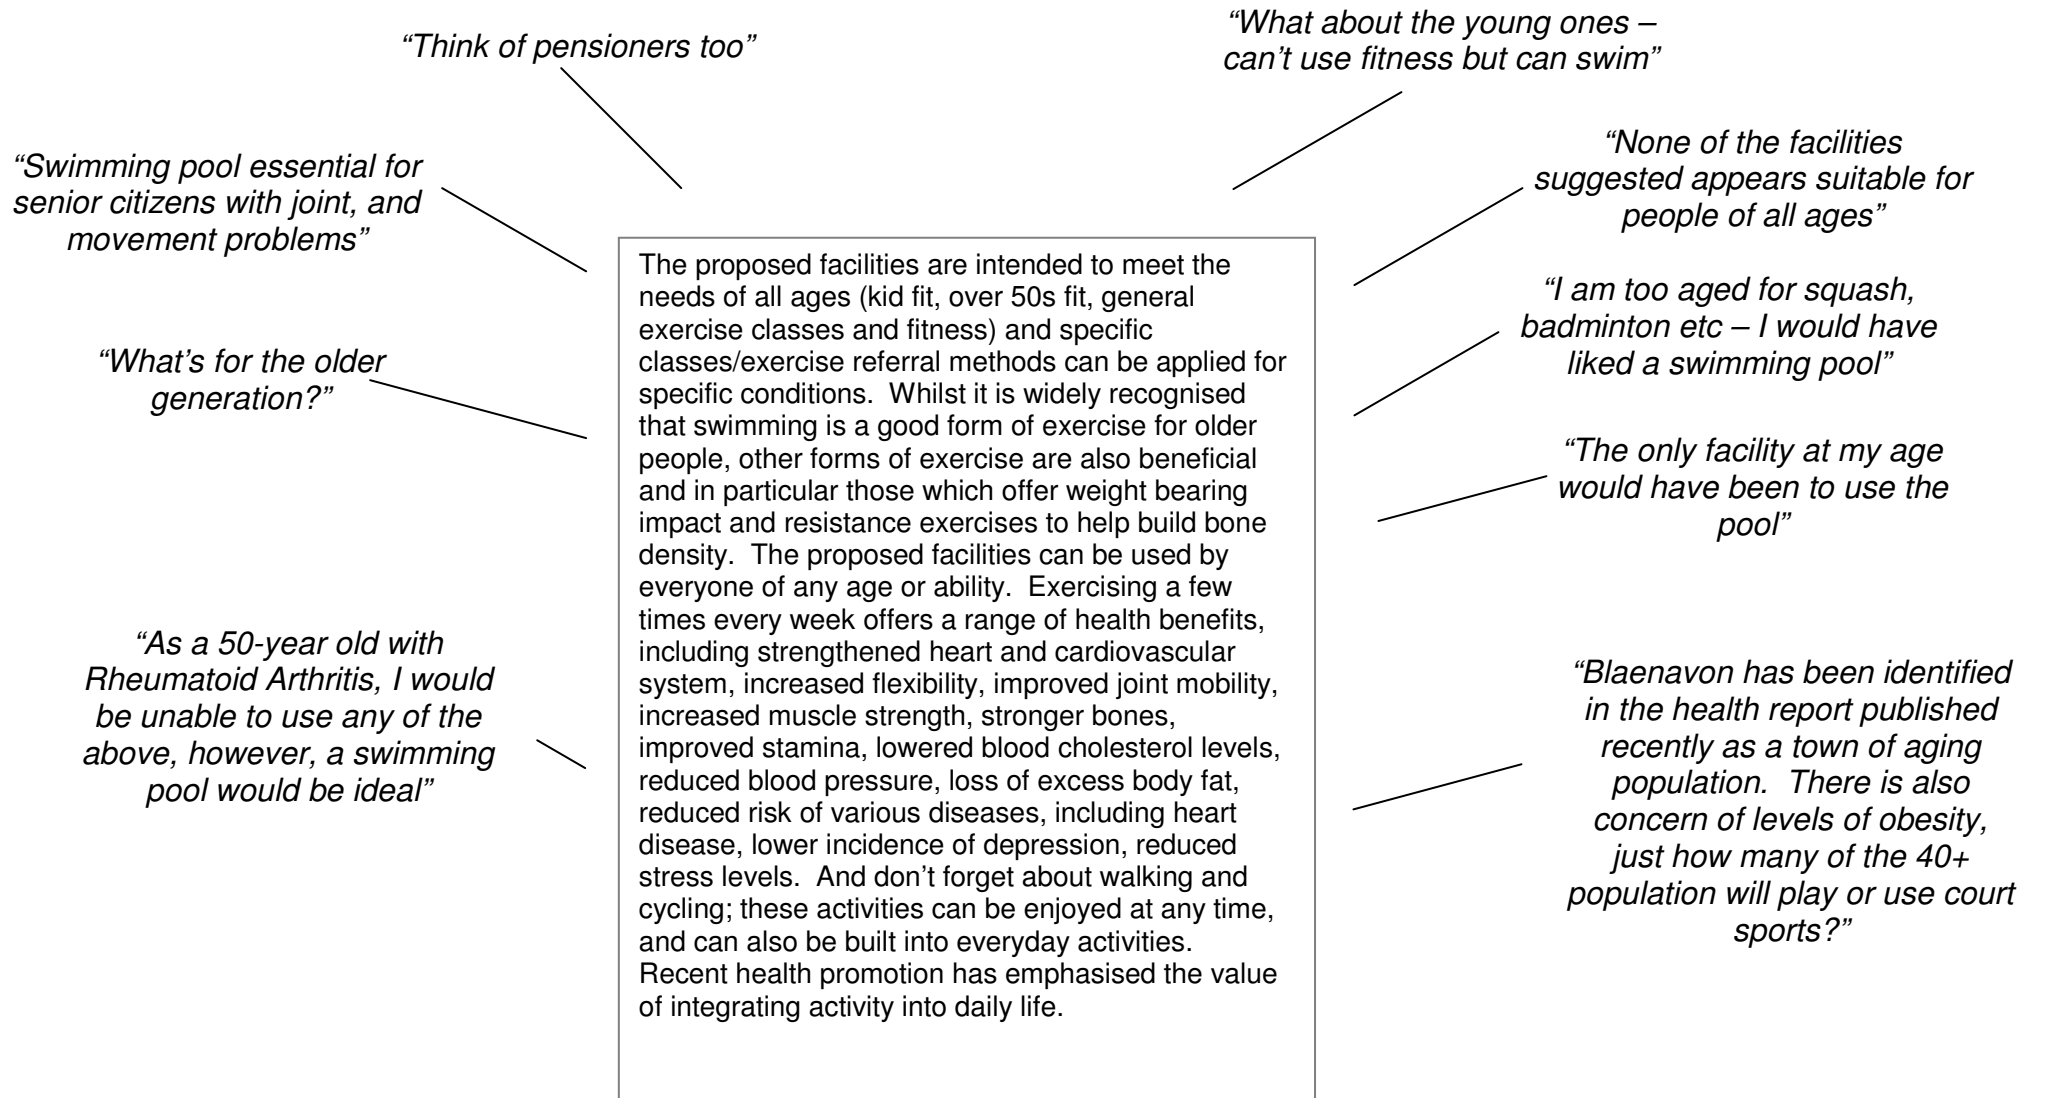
“Think of pensioners too”

“What about the young ones – can’t use fitness but can swim”

“Swimming pool essential for senior citizens with joint, and movement problems”

“None of the facilities suggested appears suitable for people of all ages”

“I am too aged for squash, badminton etc – I would have liked a swimming pool”

“What’s for the older generation?”

“The only facility at my age would have been to use the pool”

“As a 50-year old with Rheumatoid Arthritis, I would be unable to use any of the above, however, a swimming pool would be ideal”

“Blaenavon has been identified in the health report published recently as a town of aging population. There is also concern of levels of obesity, just how many of the 40+ population will play or use court sports?”

The proposed facilities are intended to meet the needs of all ages (kid fit, over 50s fit, general exercise classes and fitness) and specific classes/exercise referral methods can be applied for specific conditions. Whilst it is widely recognised that swimming is a good form of exercise for older people, other forms of exercise are also beneficial and in particular those which offer weight bearing impact and resistance exercises to help build bone density. The proposed facilities can be used by everyone of any age or ability. Exercising a few times every week offers a range of health benefits, including strengthened heart and cardiovascular system, increased flexibility, improved joint mobility, increased muscle strength, stronger bones, improved stamina, lowered blood cholesterol levels, reduced blood pressure, loss of excess body fat, reduced risk of various diseases, including heart disease, lower incidence of depression, reduced stress levels. And don’t forget about walking and cycling; these activities can be enjoyed at any time, and can also be built into everyday activities. Recent health promotion has emphasised the value of integrating activity into daily life.